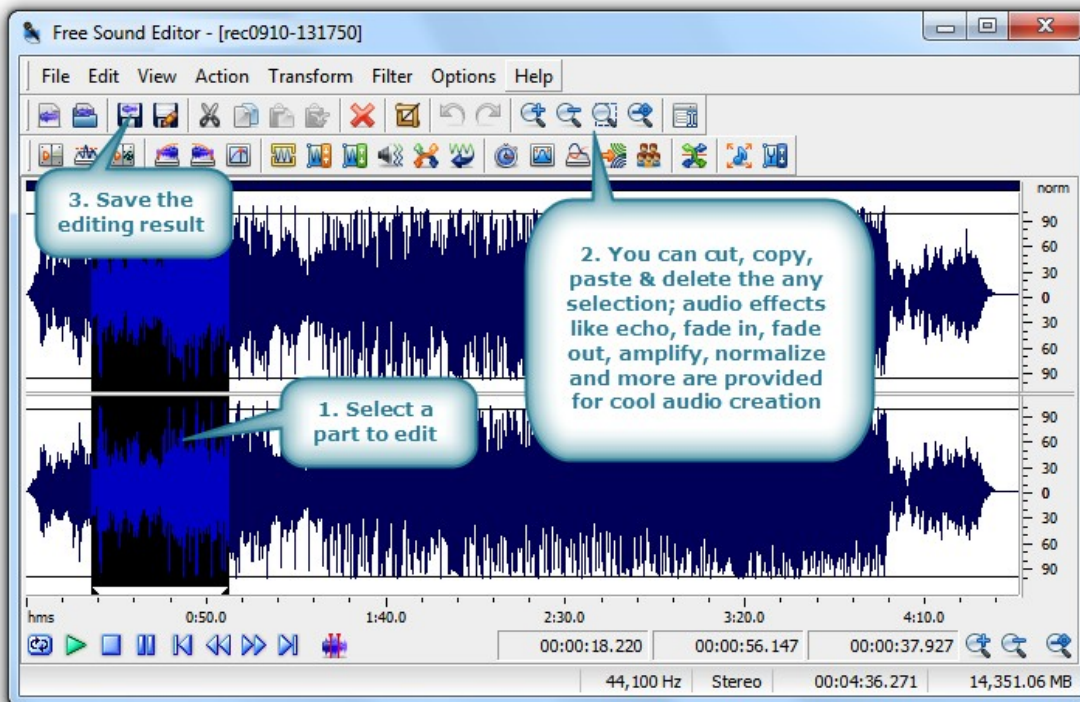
Free Sound Editor - [rec0910-131750]

File Edit View Action Transform Filter Options Help

3. Save the editing result

2. You can cut, copy, paste & delete the any selection; audio effects like echo, fade in, fade out, amplify, normalize and more are provided for cool audio creation

1. Select a part to edit

norm
90
60
30
0
30
60
90
90
60
30
0
30
60
90

hms 0:50.0 1:40.0 2:30.0 3:20.0 4:10.0

00:00:18.220 00:00:56.147 00:00:37.927

44,100 Hz Stereo 00:04:36.271 14,351.06 MB